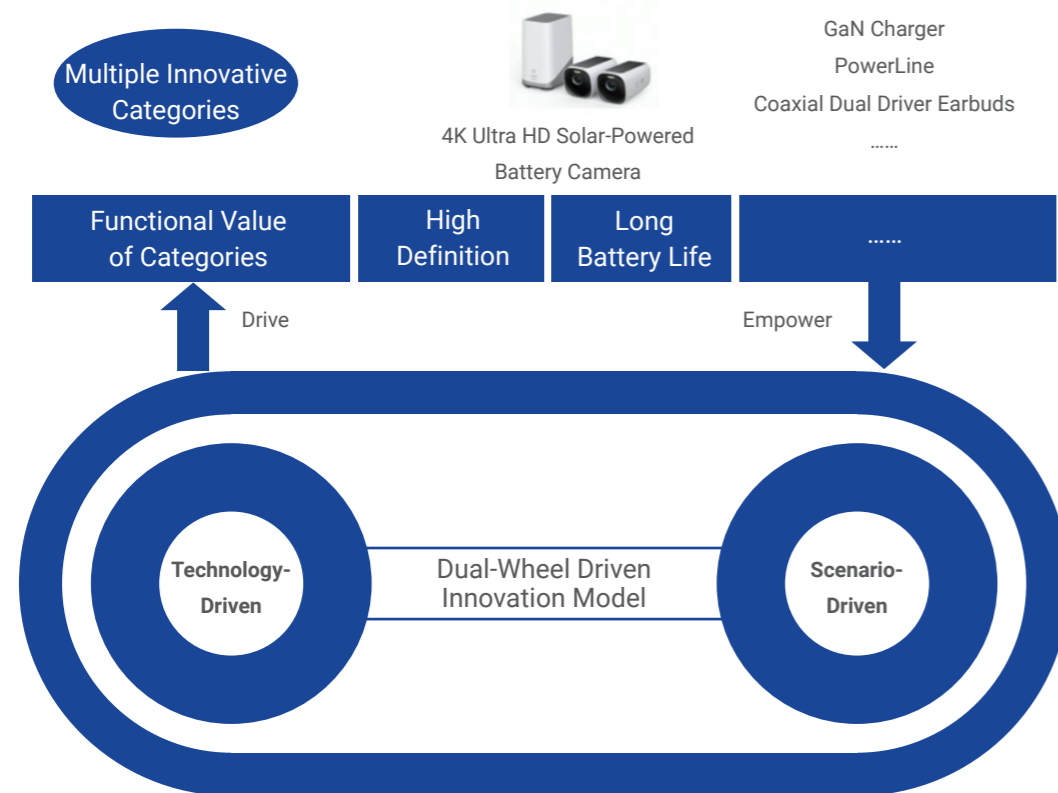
Multiple Innovative Categories

4K Ultra HD Solar-Powered Battery Camera

GaN Charger
PowerLine
Coaxial Dual Driver Earbuds
......

Functional Value of Categories

High Definition

Long Battery Life

......

Drive

Empower

Technology-Driven

Dual-Wheel Driven Innovation Model

Scenario-Driven